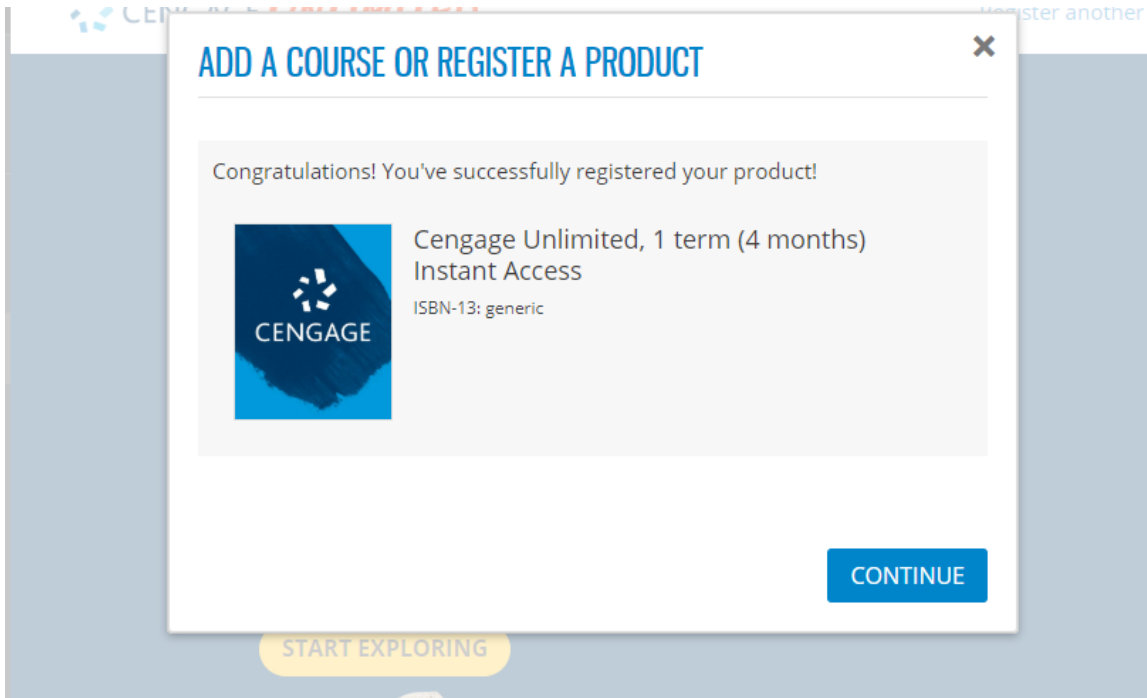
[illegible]

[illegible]gister another

ADD A COURSE OR REGISTER A PRODUCT

×

Congratulations! You've successfully registered your product!

CENGAGE

Cengage Unlimited, 1 term (4 months) Instant Access

ISBN-13: generic

CONTINUE

START EXPLORING